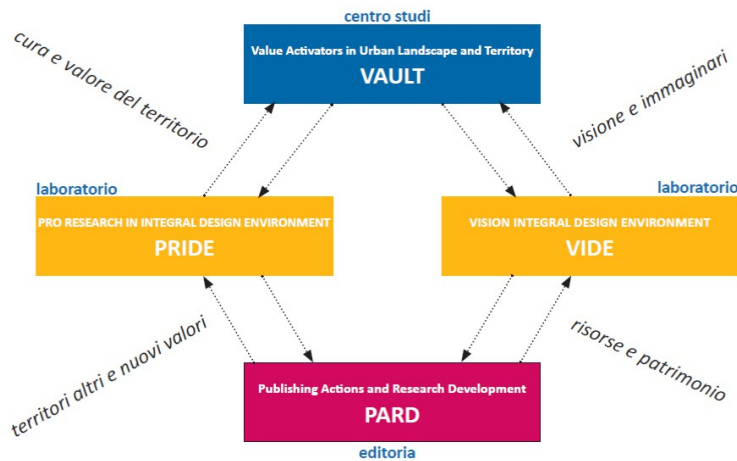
centro studi

Value Activators in Urban Landscape and Territory

VAULT

cura e valore del territorio

visione e immaginari

laboratorio

PRO RESEARCH IN INTEGRAL DESIGN ENVIRONMENT

PRIDE

laboratorio

VISION INTEGRAL DESIGN ENVIRONMENT

VIDE

territori altri e nuovi valori

risorse e patrimonio

Publishing Actions and Research Development

PARD

editoria